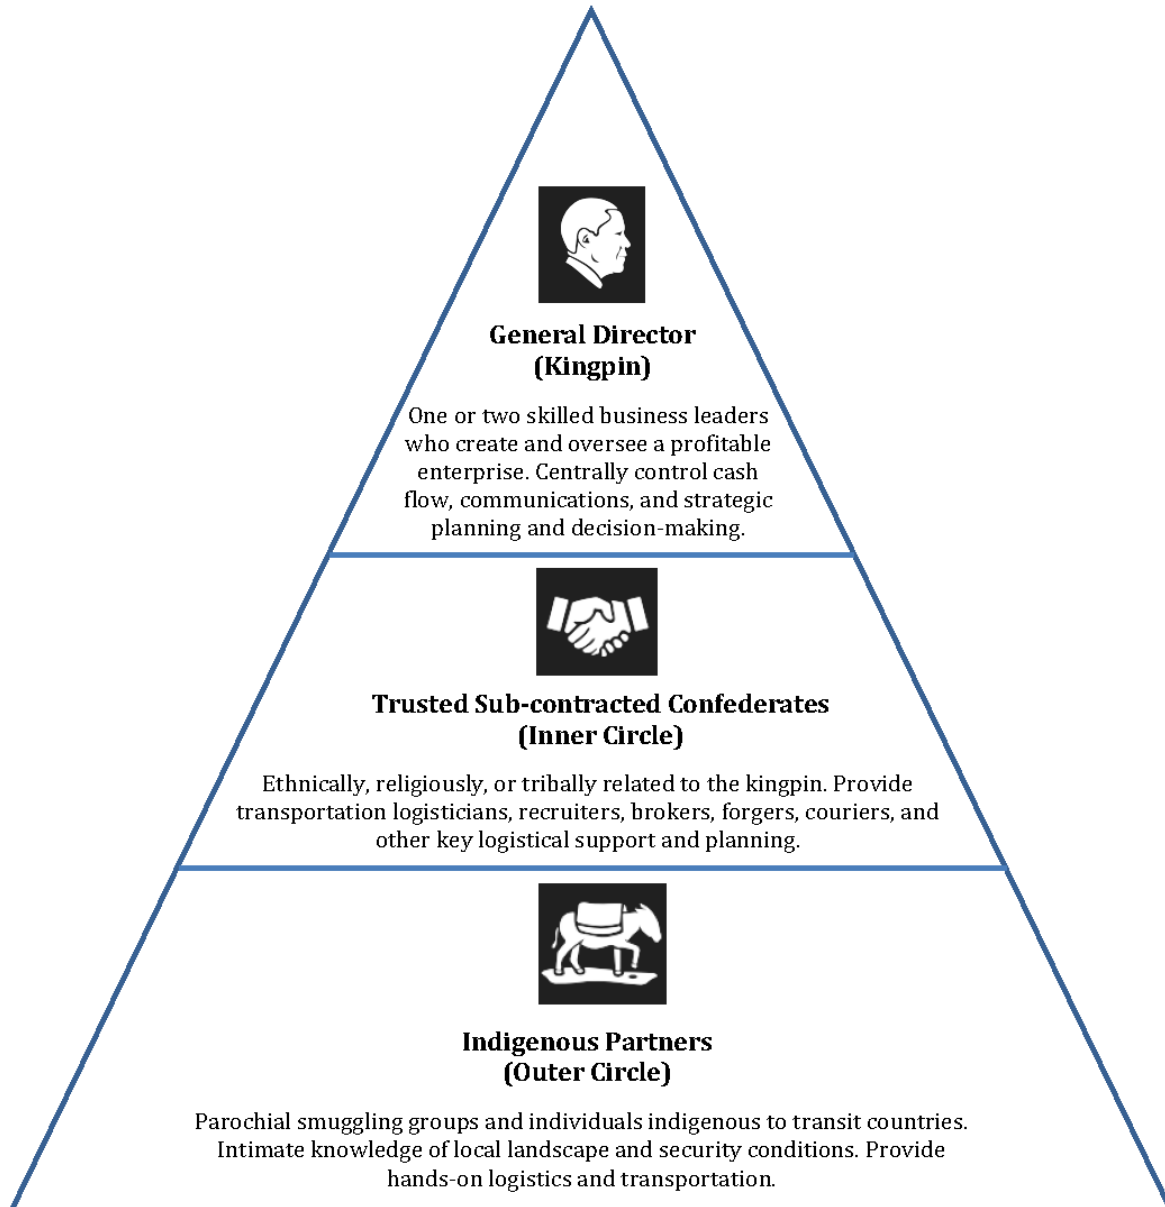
**General Director (Kingpin)**

One or two skilled business leaders who create and oversee a profitable enterprise. Centrally control cash flow, communications, and strategic planning and decision-making.

**Trusted Sub-contracted Confederates (Inner Circle)**

Ethnically, religiously, or tribally related to the kingpin. Provide transportation logisticians, recruiters, brokers, forgers, couriers, and other key logistical support and planning.

**Indigenous Partners (Outer Circle)**

Parochial smuggling groups and individuals indigenous to transit countries. Intimate knowledge of local landscape and security conditions. Provide hands-on logistics and transportation.